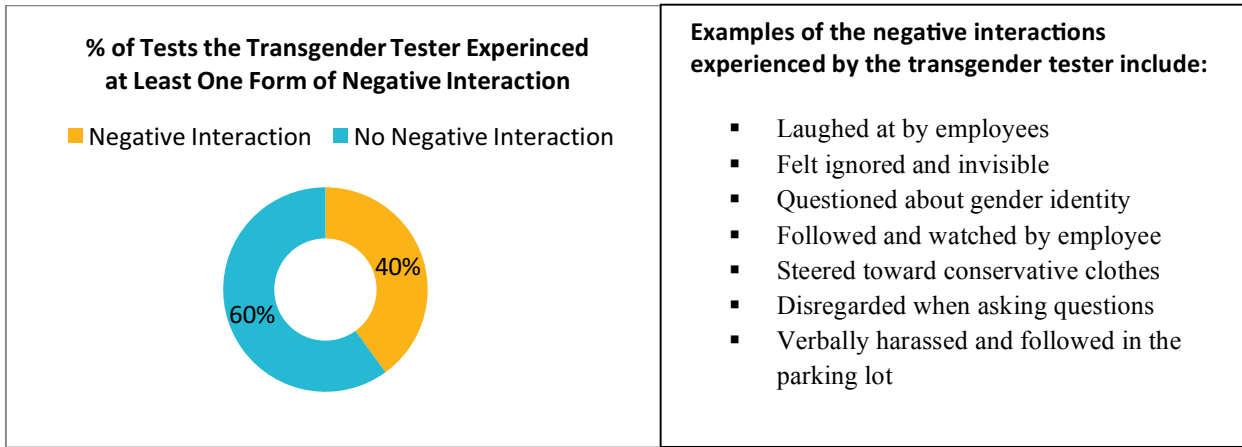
% of Tests the Transgender Tester Experinced at Least One Form of Negative Interaction

Negative Interaction  No Negative Interaction

40%

60%

Examples of the negative interactions experienced by the transgender tester include:

- Laughed at by employees
- Felt ignored and invisible
- Questioned about gender identity
- Followed and watched by employee
- Steered toward conservative clothes
- Disregarded when asking questions
- Verbally harassed and followed in the parking lot